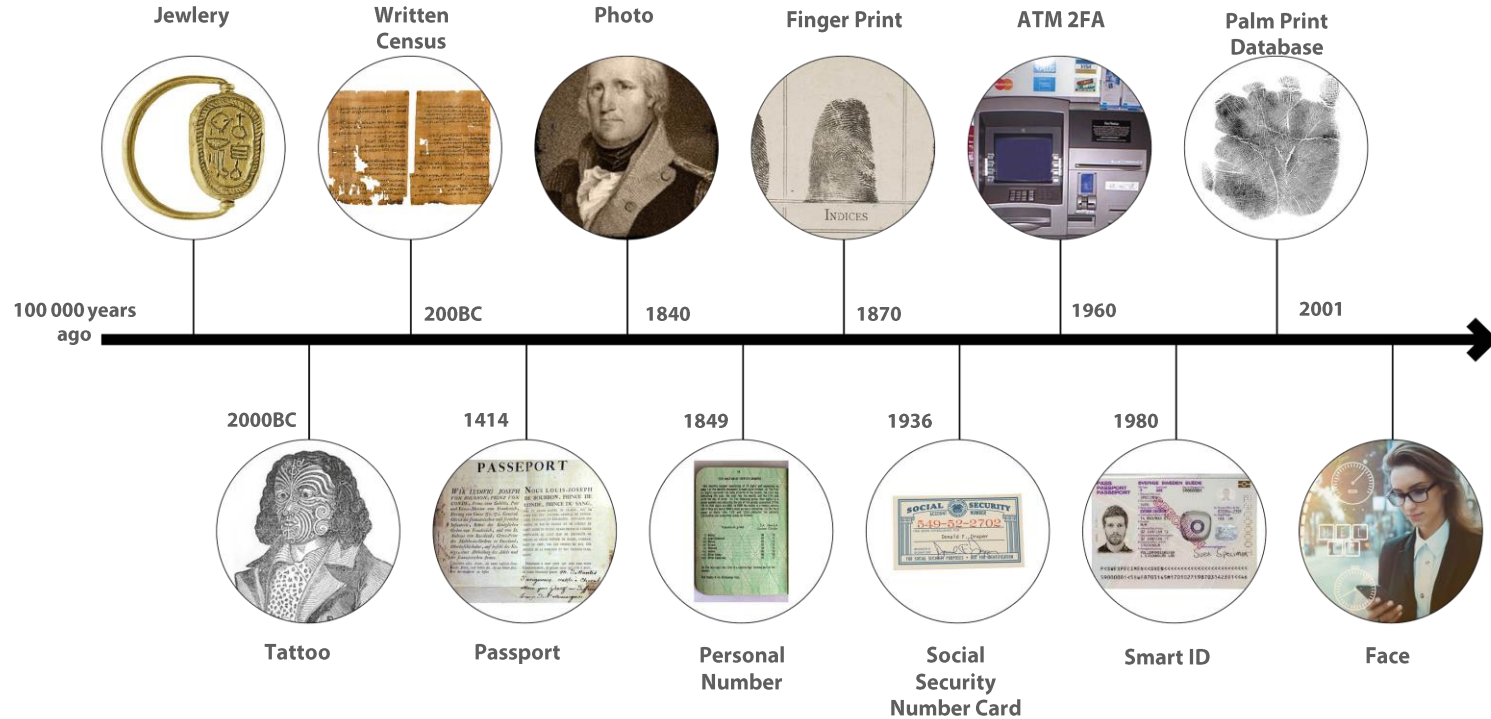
Jewlery

Written Census

Photo

Finger Print

INDICES

ATM 2FA

Palm Print Database

100 000 years ago

200BC

1840

1870

1960

2001

2000BC

1414

1849

1936

1980

PASSEPORT

WIR LUDWIG JOSEPH VON BOURBON, PRINZ VON CONDE,

NOUS LOUIS-JOSEPH DE BOURBON, PRINCE DE CONDÉ,

SOCIAL SECURITY

549-52-2702

Donald F. Draper

Tattoo

Passport

Personal Number

Social Security Number Card

Smart ID

Face